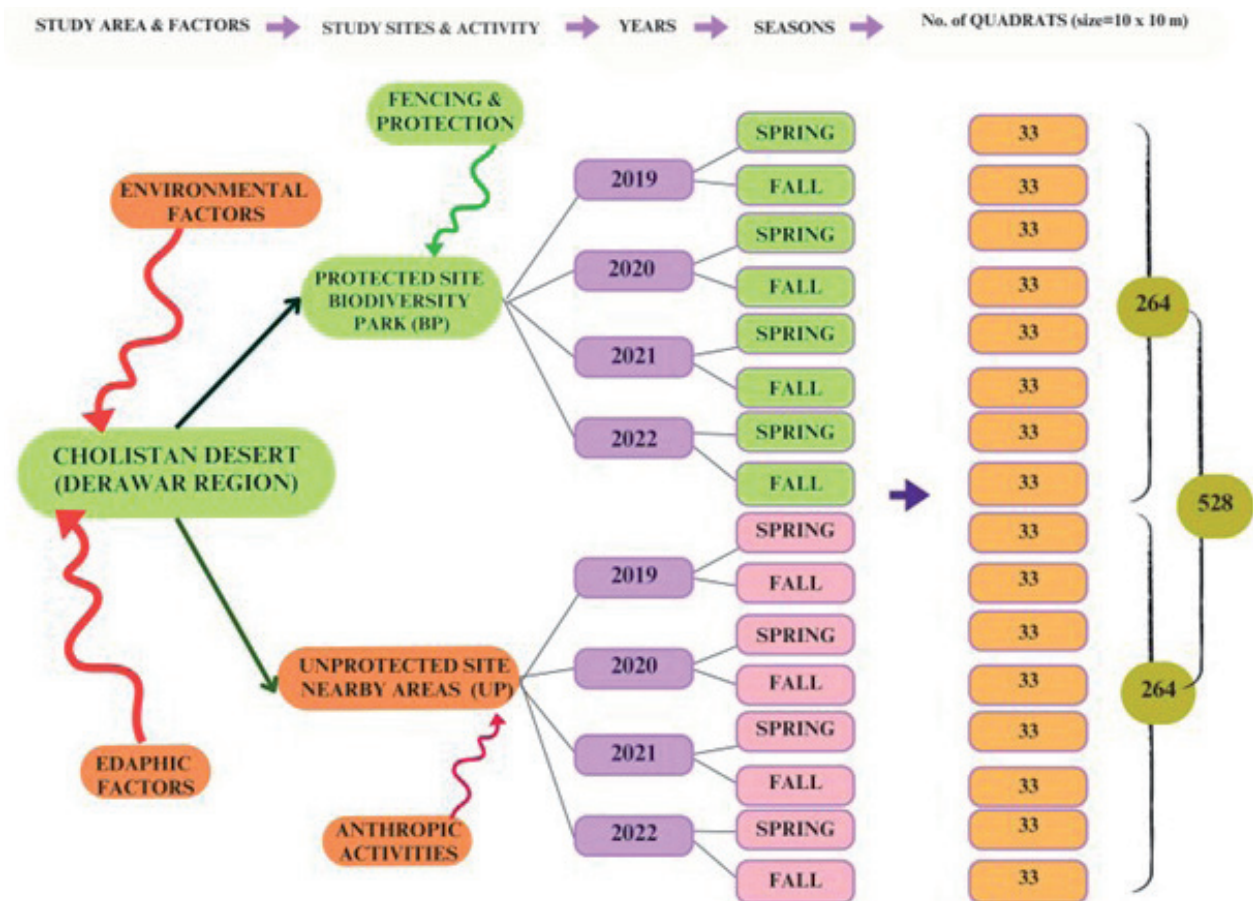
STUDY AREA & FACTORS → STUDY SITES & ACTIVITY → YEARS → SEASONS → No. of QUADRATS (size=10 x 10 m)

FENCING & PROTECTION

ENVIRONMENTAL FACTORS

PROTECTED SITE BIODIVERSITY PARK (BP)

CHOLISTAN DESERT (DERAWAR REGION)

UNPROTECTED SITE NEARBY AREAS (UP)

EDAPHIC FACTORS

ANTHROPIC ACTIVITIES

2019
SPRING 33
FALL 33
2020
SPRING 33
FALL 33
2021
SPRING 33
FALL 33
2022
SPRING 33
FALL 33

264

528

2019
SPRING 33
FALL 33
2020
SPRING 33
FALL 33
2021
SPRING 33
FALL 33
2022
SPRING 33
FALL 33

264